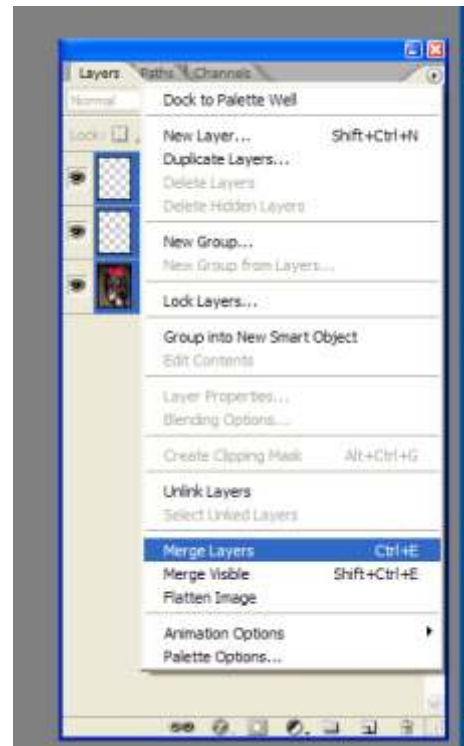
Layers Paths Channels

Normal

Lock:

Dock to Palette Well

New Layer... Shift+Ctrl+N
Duplicate Layers...
Delete Layers
Delete Hidden Layers

New Group...
New Group from Layers...

Lock Layers...

Group into New Smart Object
Edit Contents

Layer Properties...
Blending Options...

Create Clipping Mask Alt+Ctrl+G

Unlink Layers
Select Linked Layers

Merge Layers Ctrl+E
Merge Visible Shift+Ctrl+E
Flatten Image

Animation Options
Palette Options...